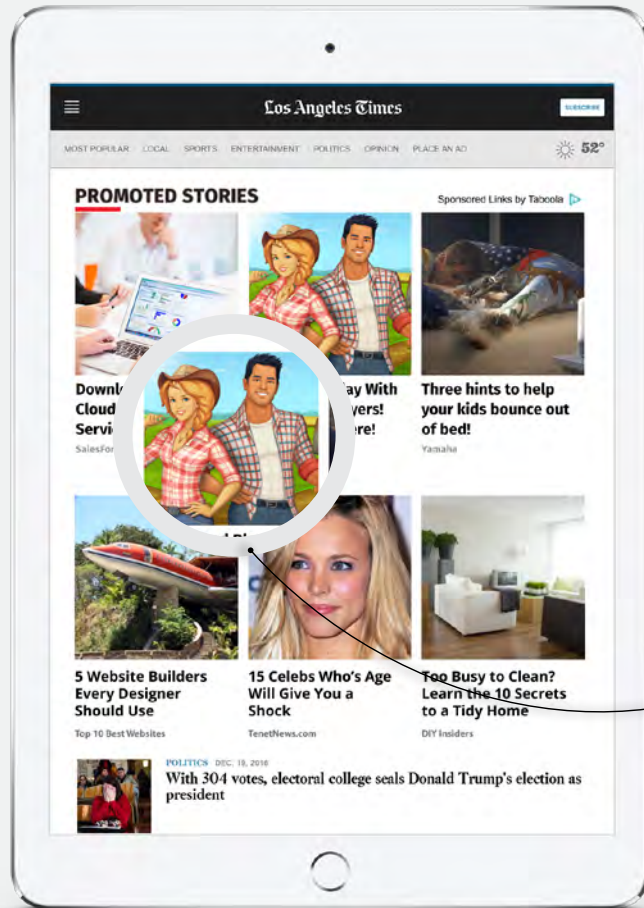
Los Angeles Times

SUBSCRIBE

MOST POPULAR LOCAL SPORTS ENTERTAINMENT POLITICS OPINION PLACE AN AD

52°

PROMOTED STORIES

Sponsored Links by Taboola

Downl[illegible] Cloud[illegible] Servi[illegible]

SalesFor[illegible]

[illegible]ay With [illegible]yers! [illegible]ere!

Three hints to help your kids bounce out of bed!

Yamaha

5 Website Builders Every Designer Should Use

Top 10 Best Websites

15 Celebs Who's Age Will Give You a Shock

TenetNews.com

Too Busy to Clean? Learn the 10 Secrets to a Tidy Home

DIY Insiders

POLITICS DEC. 19, 2016

With 304 votes, electoral college seals Donald Trump's election as president